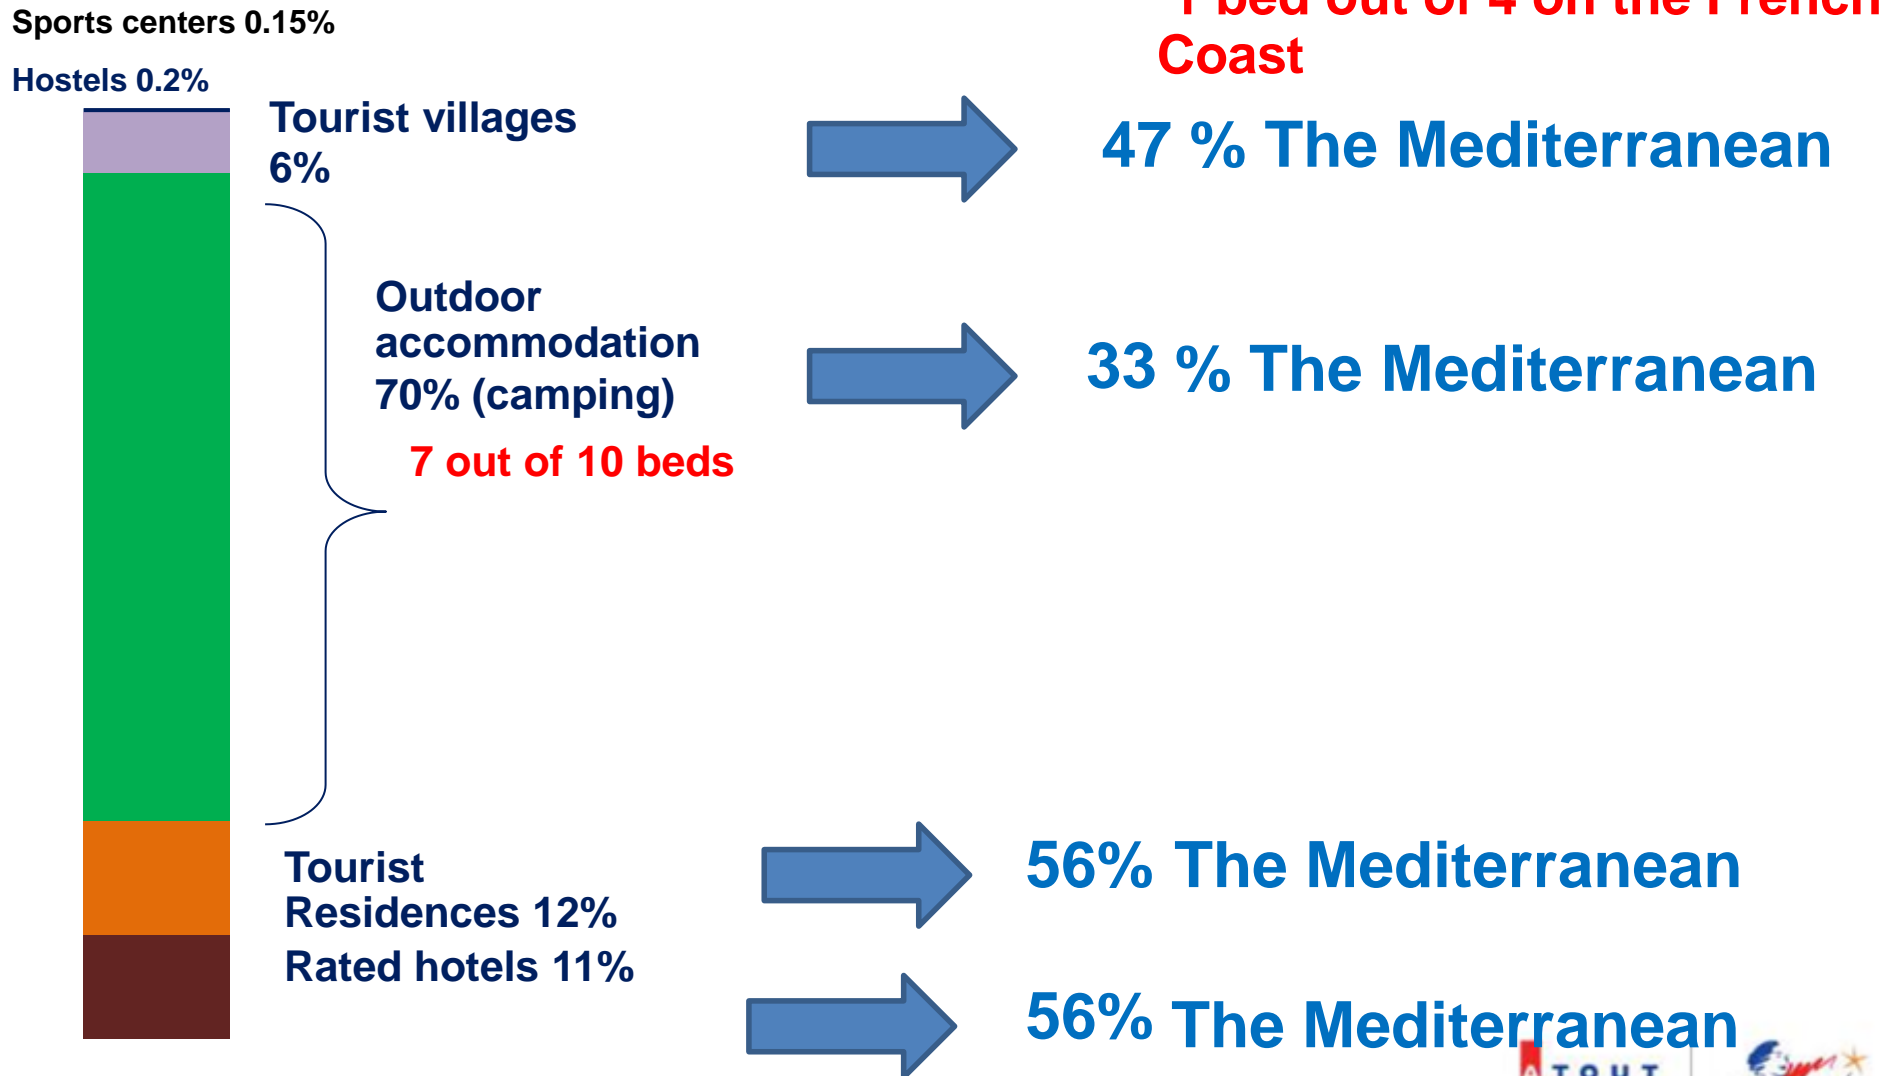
Sports centers 0.15%

Hostels 0.2%

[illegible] Coast

Tourist villages 6%

47 % The Mediterranean

Outdoor accommodation 70% (camping)

7 out of 10 beds

33 % The Mediterranean

Tourist Residences 12%

56% The Mediterranean

Rated hotels 11%

56% The Mediterranean